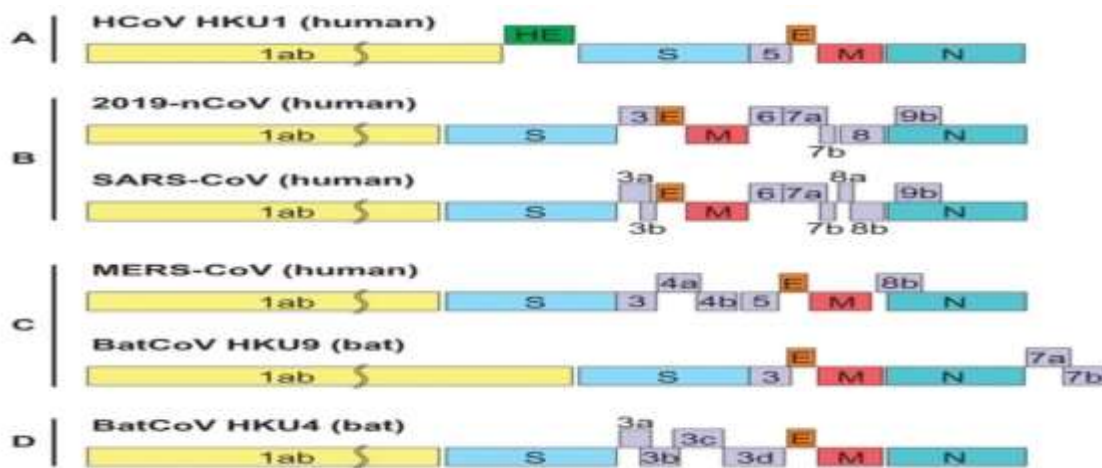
A
HCoV HKU1 (human)
1ab
HE
S
5
E
M
N

B
2019-nCoV (human)
1ab
S
3
E
M
6
7a
7b
8
9b
N

SARS-CoV (human)
1ab
S
3a
3b
E
M
6
7a
7b
8a
8b
9b
N

C
MERS-CoV (human)
1ab
S
3
4a
4b
5
E
M
8b
N

BatCoV HKU9 (bat)
1ab
S
3
E
M
N
7a
7b

D
BatCoV HKU4 (bat)
1ab
S
3a
3b
3c
3d
E
M